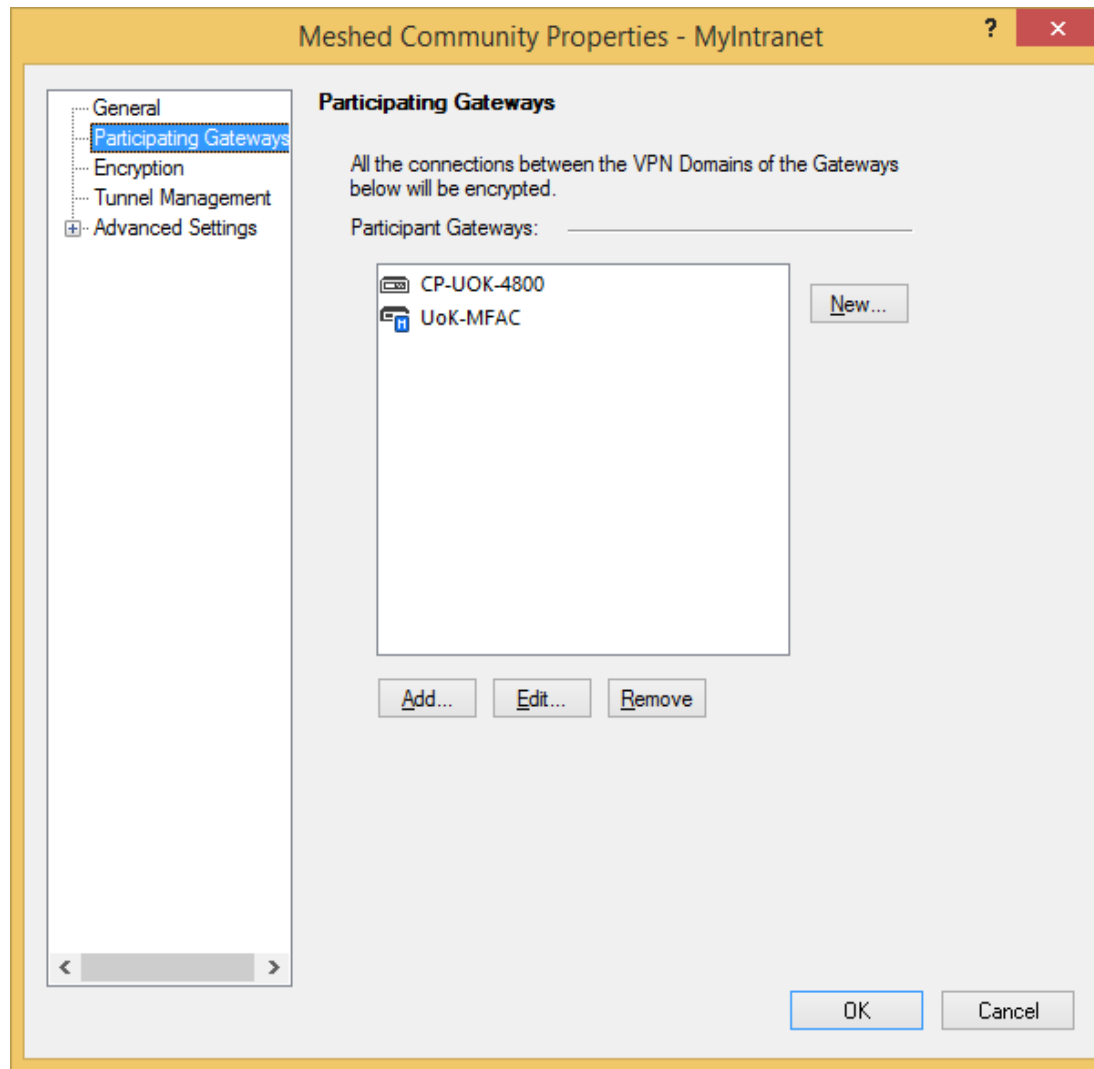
Meshed Community Properties - MyIntranet

?

General
Participating Gateways
Encryption
Tunnel Management
Advanced Settings

Participating Gateways

All the connections between the VPN Domains of the Gateways below will be encrypted.

Participant Gateways:

CP-UOK-4800
UoK-MFAC

New...

Add...
Edit...
Remove

OK
Cancel